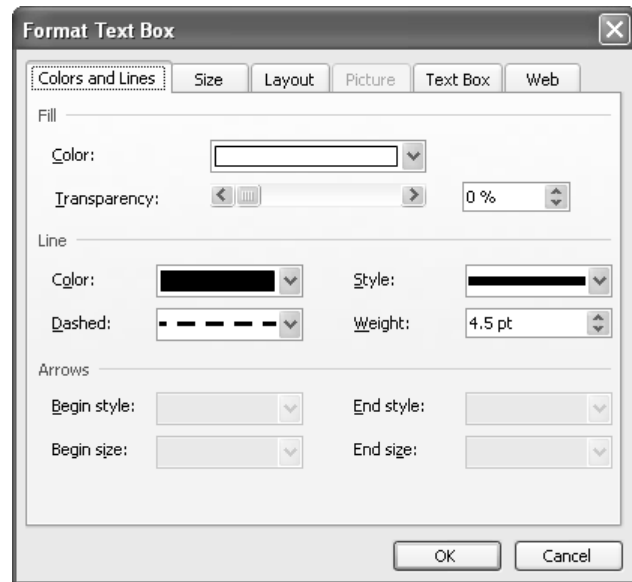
Format Text Box

Colors and Lines | Size | Layout | Picture | Text Box | Web

Fill

Color:

Transparency:

0 %

Line

Color:

Style:

Dashed:

Weight:

4.5 pt

Arrows

Begin style:

End style:

Begin size:

End size:

OK

Cancel